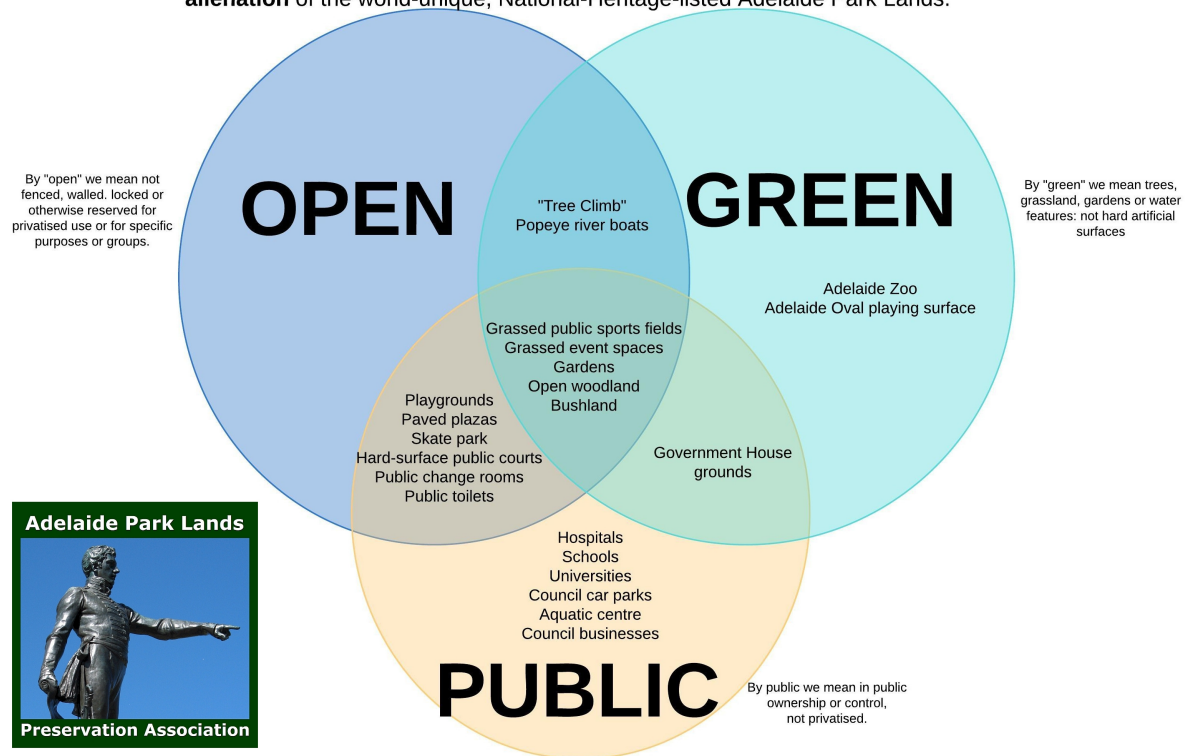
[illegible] of the world-unique, National-Heritage-listed Adelaide Park Lands.

By "open" we mean not fenced, walled. locked or otherwise reserved for privatised use or for specific purposes or groups.

OPEN

GREEN

By "green" we mean trees, grassland, gardens or water features: not hard artificial surfaces

"Tree Climb"
Popeye river boats

Adelaide Zoo
Adelaide Oval playing surface

Grassed public sports fields
Grassed event spaces
Gardens
Open woodland
Bushland

Playgrounds
Paved plazas
Skate park
Hard-surface public courts
Public change rooms
Public toilets

Government House grounds

Hospitals
Schools
Universities
Council car parks
Aquatic centre
Council businesses

PUBLIC

By public we mean in public ownership or control, not privatised.

Adelaide Park Lands
Preservation Association